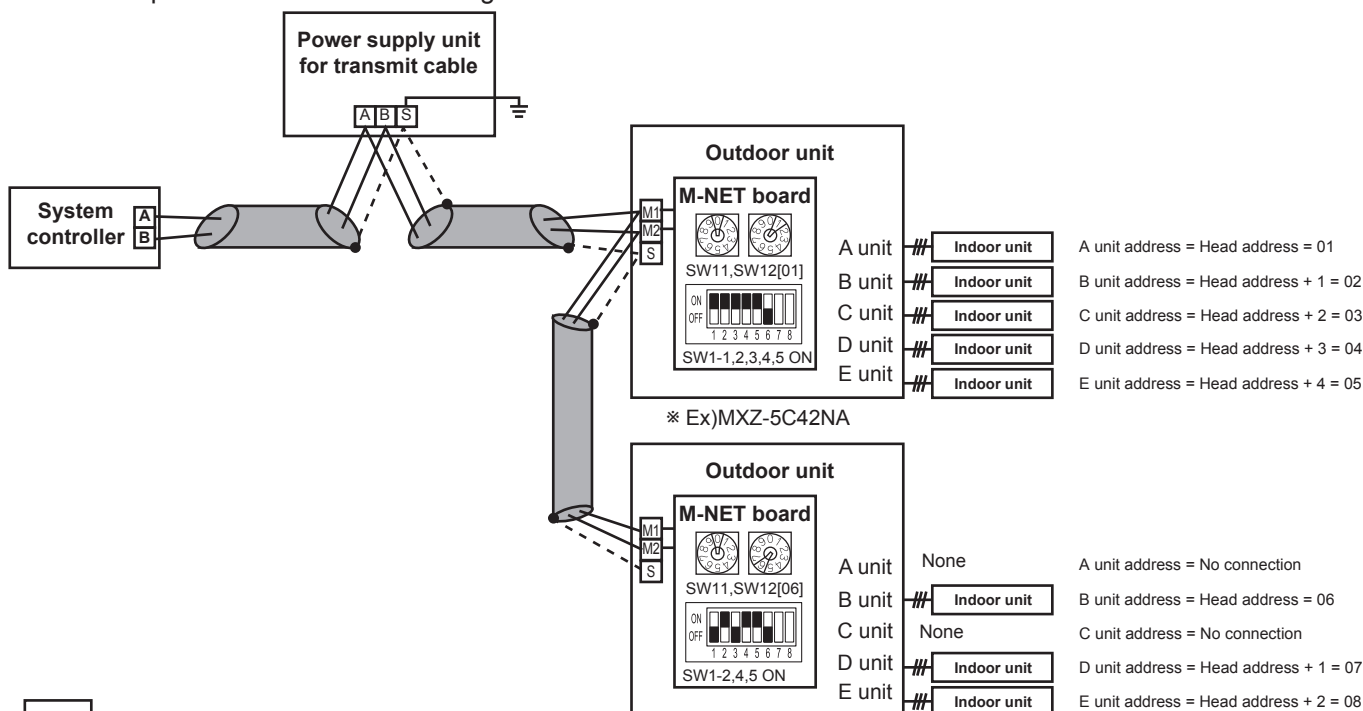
Power supply unit for transmit cable

A B S

System controller

A
B

Outdoor unit

M-NET board

M1
M2
S

SW11,SW12[01]

ON
OFF
1 2 3 4 5 6 7 8

SW1-1,2,3,4,5 ON

A unit
B unit
C unit
D unit
E unit

Indoor unit
Indoor unit
Indoor unit
Indoor unit
Indoor unit

A unit address = Head address = 01
B unit address = Head address + 1 = 02
C unit address = Head address + 2 = 03
D unit address = Head address + 3 = 04
E unit address = Head address + 4 = 05

※ Ex)MXZ-5C42NA

Outdoor unit

M-NET board

M1
M2
S

SW11,SW12[06]

ON
OFF
1 2 3 4 5 6 7 8

SW1-2,4,5 ON

A unit
B unit
C unit
D unit
E unit

None
Indoor unit
None
Indoor unit
Indoor unit

A unit address = No connection
B unit address = Head address = 06
C unit address = No connection
D unit address = Head address + 1 = 07
E unit address = Head address + 2 = 08